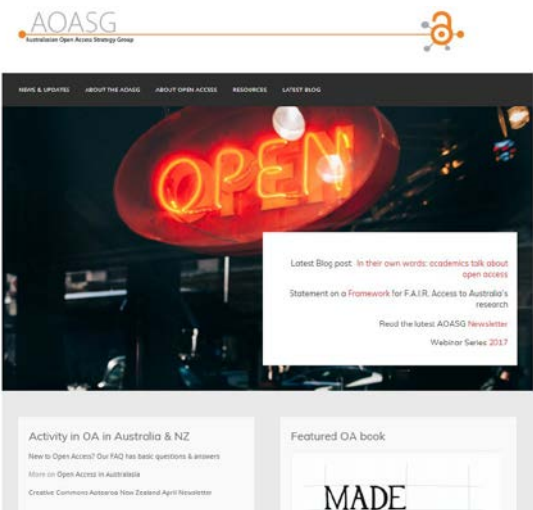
AOASG
Australasian Open Access Strategy Group

NEWS & UPDATES ABOUT THE AOASG ABOUT OPEN ACCESS RESOURCES LATEST BLOG

OPEN

Latest Blog post: In their own words: academics talk about open access

Statement on a Framework for F.A.I.R. Access to Australia's research

Read the latest AOASG Newsletter

Webinar Series 2017

Activity in OA in Australia & NZ

New to Open Access? Our FAQ has basic questions & answers

More on Open Access in Australasia

Creative Commons Aotearoa New Zealand April Newsletter

Featured OA book

MADE